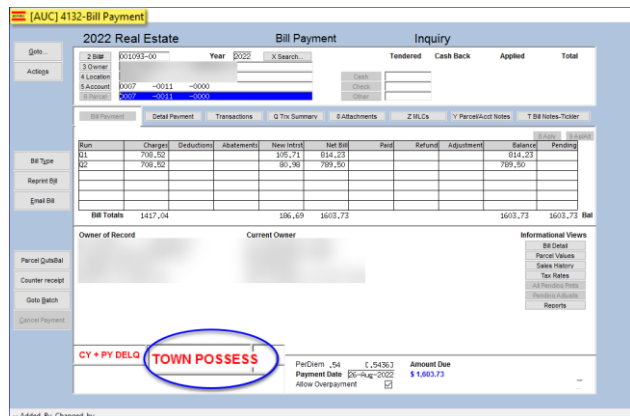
[AUC] 4132-Bill Payment

Goto...
Actions

2022 Real Estate
Bill Payment
Inquiry

2 Bill# 001093-00
Year 2022
X Search...
3 Owner
4 Location
5 Account 0007 -0011 -0000
6 Parcel 0007 -0011 -0000

Tendered
Cash Back
Applied
Total
Cash
Check
Other

Bill Payment
Detail Payment
Transactions
Q Trx Summary
0 Attachments
Z MLCs
Y Parcel/Acct Notes
T Bill Notes-Tickler

6 Apply
8 Applied

| Run | Charges | Deductions | Abatements | New Intrst | Net Bill | Paid | Refund | Adjustment | Balance | Pending |
|---|---|---|---|---|---|---|---|---|---|---|
| Q1 | 708.52 | | | 105.71 | 814.23 | | | | 814.23 | |
| Q2 | 708.52 | | | 80.98 | 789.50 | | | | 789.50 | |
| Bill Totals | 1417.04 | | | 186.69 | 1603.73 | | | | 1603.73 | 1603.73 |

Bal

Bill Type
Reprint Bill
Email Bill

Owner of Record
Current Owner

Informational Views
Bill Detail
Parcel Values
Sales History
Tax Rates
All Pending Pmts
Pending Adjusts
Reports

Parcel QuikBal
Counter receipt
Goto Batch
Cancel Payment

CY + PY DELQ
TOWN POSSESS

PerDiem .54 [.5436]
Payment Date 26-Aug-2022
Allow Overpayment

Amount Due
$ 1,603.73

Added By Changed by